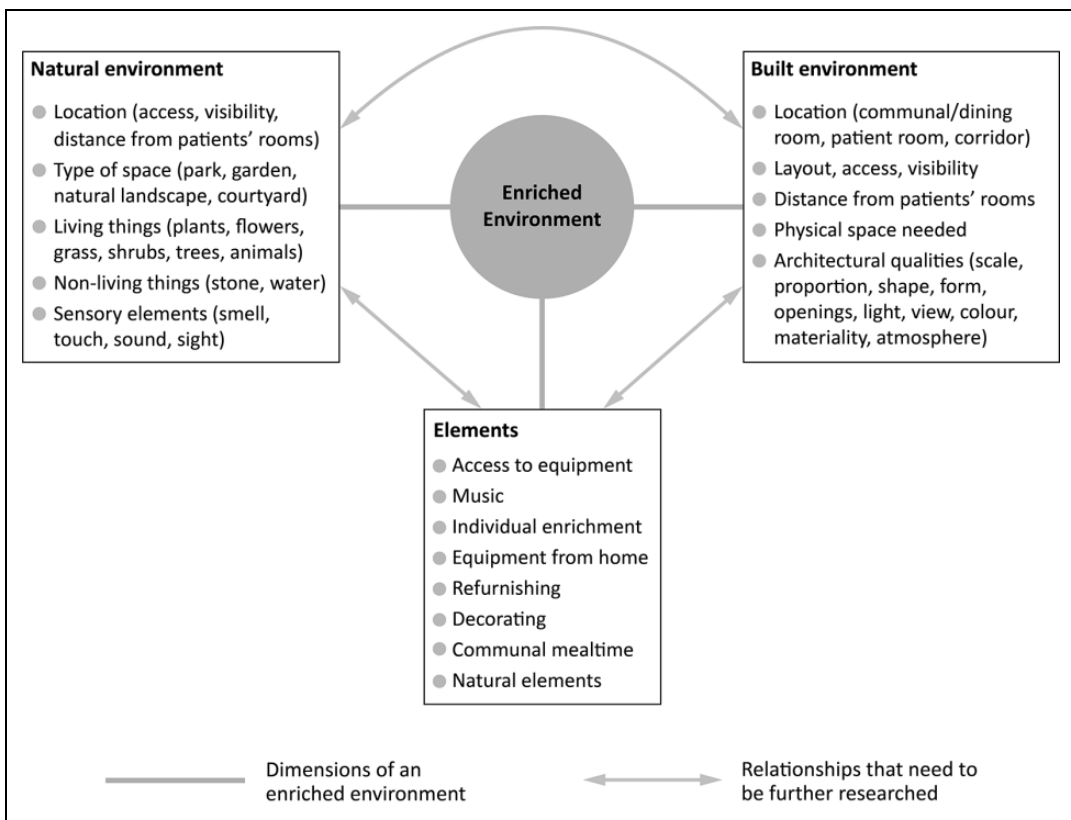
Natural environment
- Location (access, visibility, distance from patients' rooms)
- Type of space (park, garden, natural landscape, courtyard)
- Living things (plants, flowers, grass, shrubs, trees, animals)
- Non-living things (stone, water)
- Sensory elements (smell, touch, sound, sight)

Enriched Environment

Built environment
- Location (communal/dining room, patient room, corridor)
- Layout, access, visibility
- Distance from patients' rooms
- Physical space needed
- Architectural qualities (scale, proportion, shape, form, openings, light, view, colour, materiality, atmosphere)

Elements
- Access to equipment
- Music
- Individual enrichment
- Equipment from home
- Refurnishing
- Decorating
- Communal mealtime
- Natural elements

Dimensions of an enriched environment

Relationships that need to be further researched